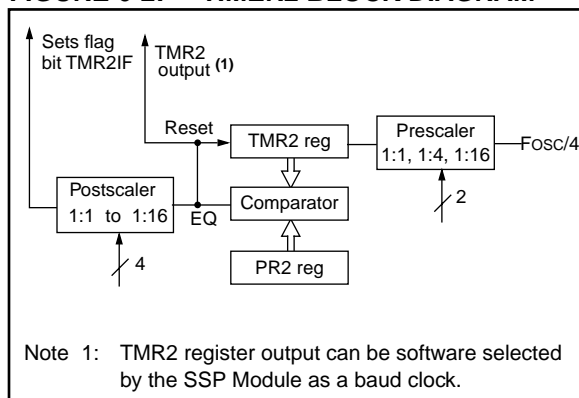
FIGURE 8-2: TIMER2 BLOCK DIAGRAM

Sets flag bit TMR2IF

TMR2 output (1)

Reset

TMR2 reg

Prescaler 1:1, 1:4, 1:16

FOSC/4

Postscaler 1:1 to 1:16

EQ

Comparator

2

4

PR2 reg

Note 1: TMR2 register output can be software selected by the SSP Module as a baud clock.